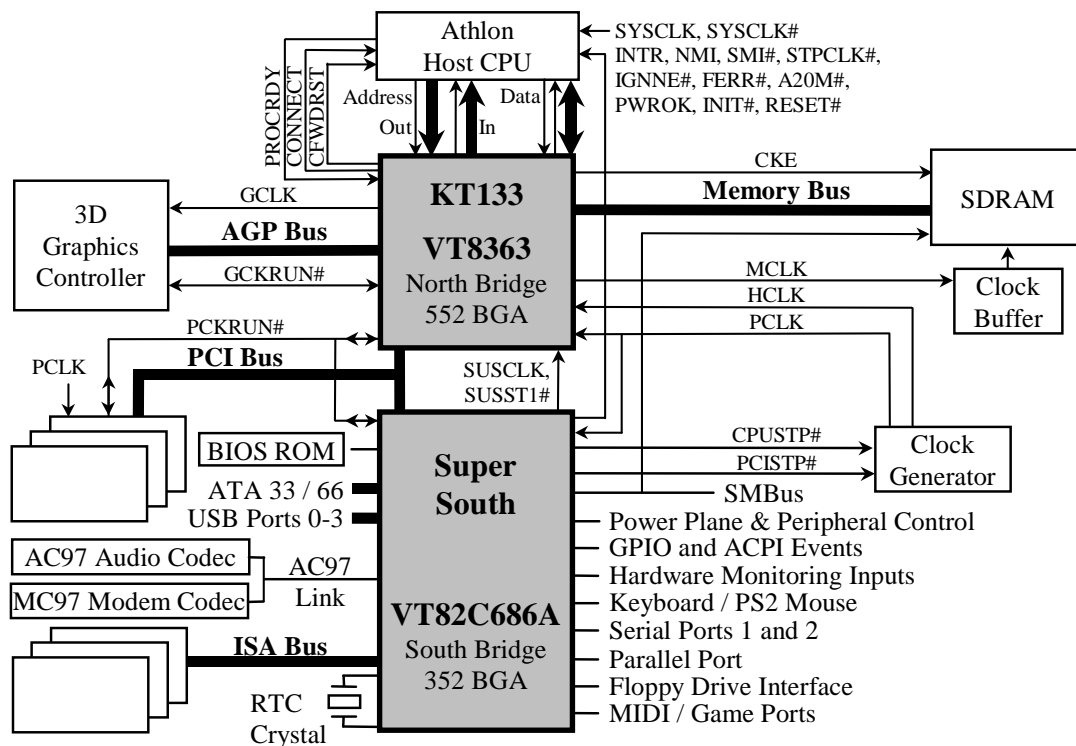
Athlon
Host CPU

SYSCLK, SYSCLK#
INTR, NMI, SMI#, STPCLK#,
IGNNE#, FERR#, A20M#,
PWROK, INIT#, RESET#

PROCRDY
CONNECT
CFWDRST

Address
Out

In

Data

CKE

Memory Bus

SDRAM

GCLK

3D
Graphics
Controller

AGP Bus

GCKRUN#

KT133

VT8363
North Bridge
552 BGA

MCLK
HCLK
PCLK

Clock
Buffer

PCKRUN#

PCLK

PCI Bus

SUSCLK,
SUSST1#

BIOS ROM

Super
South

CPUSTP#
PCISTP#

Clock
Generator

SMBus

ATA 33 / 66
USB Ports 0-3

Power Plane & Peripheral Control
GPIO and ACPI Events
Hardware Monitoring Inputs
Keyboard / PS2 Mouse
Serial Ports 1 and 2
Parallel Port
Floppy Drive Interface
MIDI / Game Ports

AC97 Audio Codec
MC97 Modem Codec

AC97
Link

VT82C686A
South Bridge
352 BGA

ISA Bus

RTC
Crystal